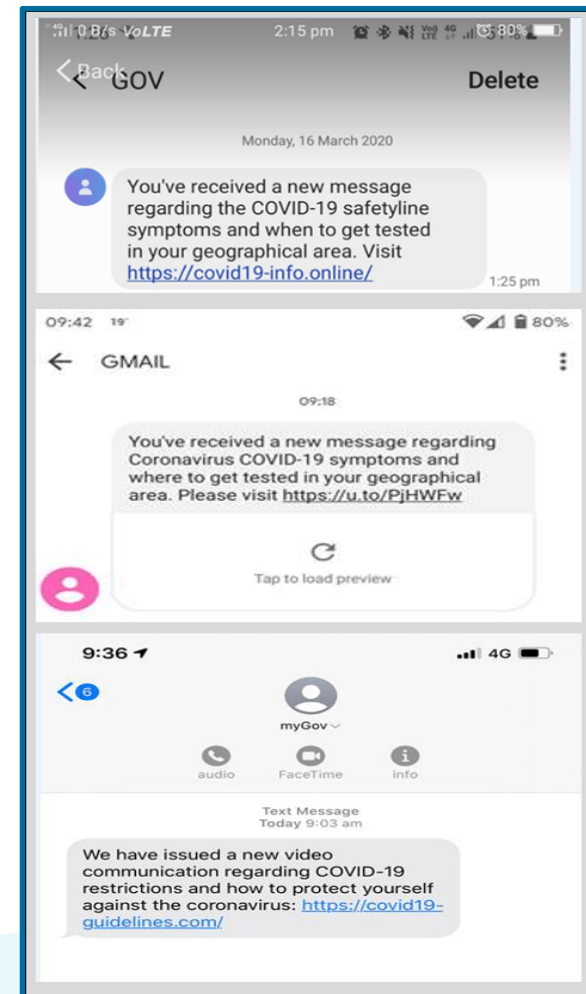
0 B/s VoLTE 2:15 pm 80%

Back GOV Delete

Monday, 16 March 2020

You've received a new message regarding the COVID-19 safetyline symptoms and when to get tested in your geographical area. Visit https://covid19-info.online/

1:25 pm

09:42 19° 80%

GMAIL

09:18

You've received a new message regarding Coronavirus COVID-19 symptoms and where to get tested in your geographical area. Please visit https://u.to/PjHWFw

Tap to load preview

9:36 4G

6

myGov

audio FaceTime info

Text Message
Today 9:03 am

We have issued a new video communication regarding COVID-19 restrictions and how to protect yourself against the coronavirus: https://covid19-guidelines.com/